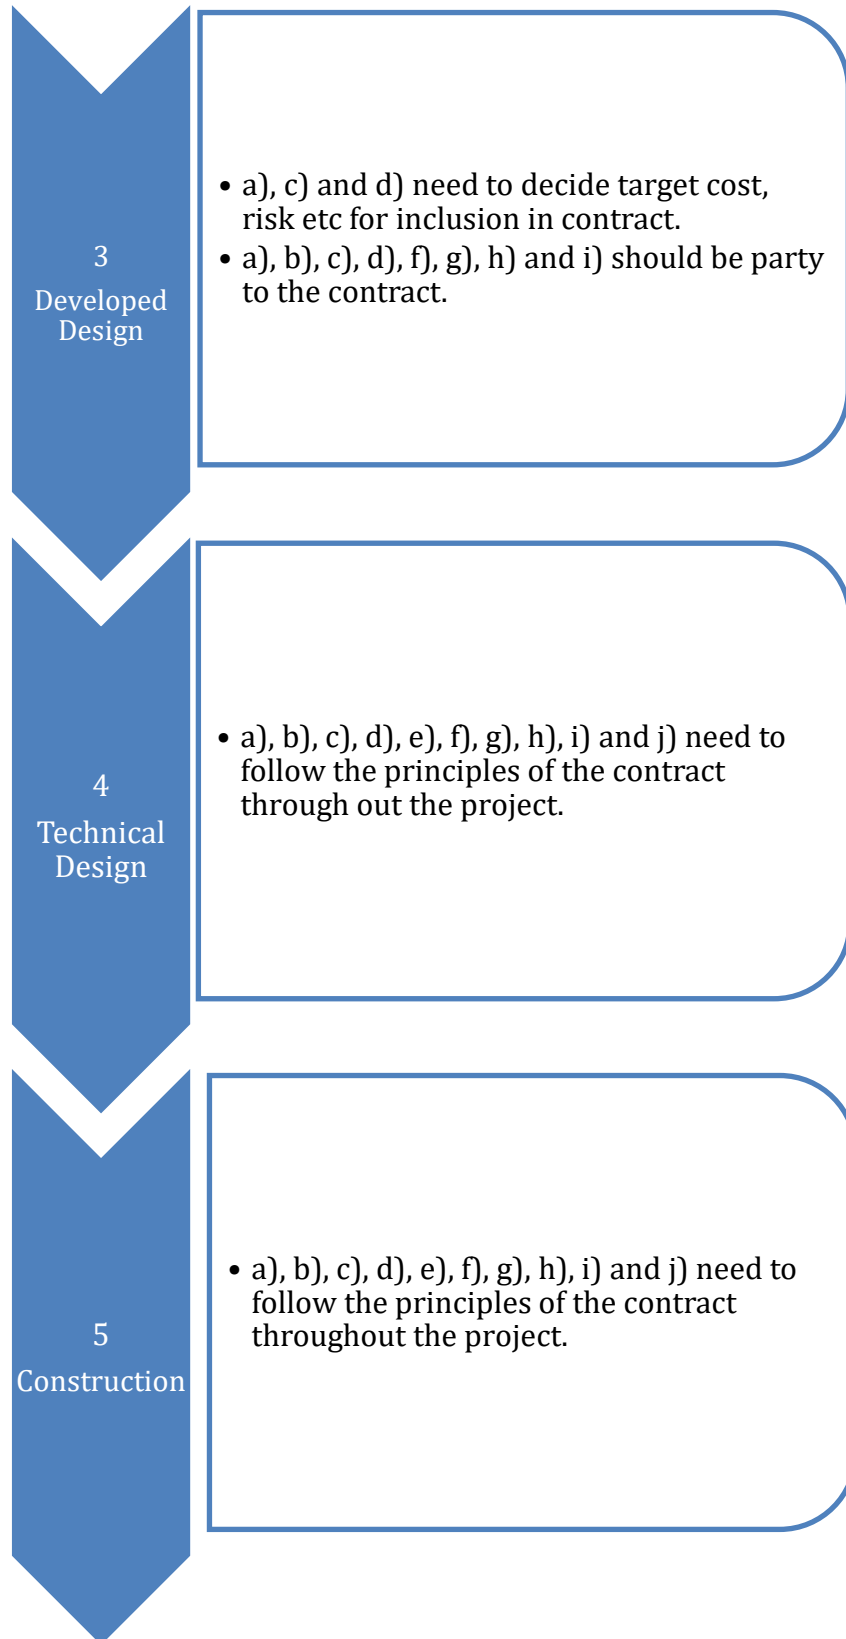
3
Developed Design

• a), c) and d) need to decide target cost, risk etc for inclusion in contract.
• a), b), c), d), f), g), h) and i) should be party to the contract.

4
Technical Design

• a), b), c), d), e), f), g), h), i) and j) need to follow the principles of the contract through out the project.

5
Construction

• a), b), c), d), e), f), g), h), i) and j) need to follow the principles of the contract throughout the project.